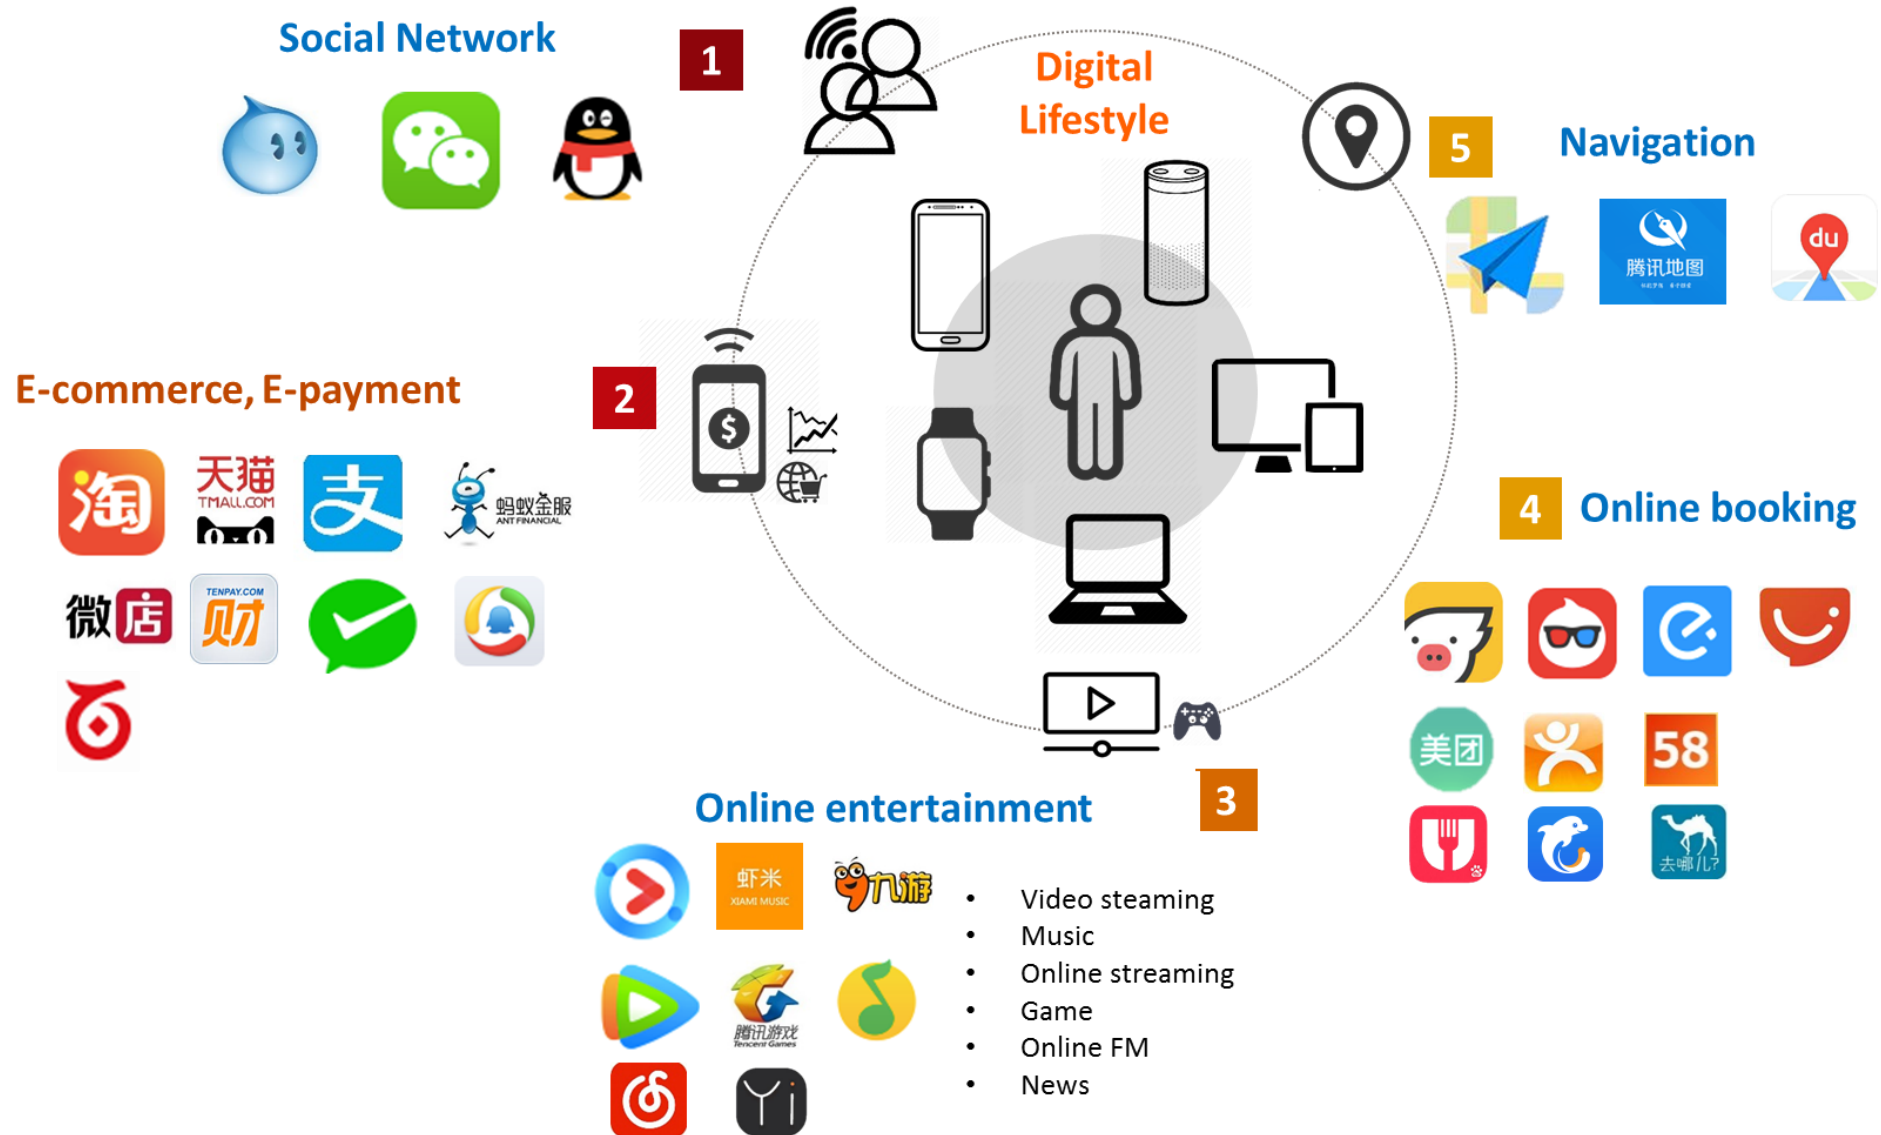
Social Network

1

Digital Lifestyle

5

Navigation

腾讯地图

du

E-commerce, E-payment

2

淘

天猫 TMALL.COM

支

蚂蚁金服 ANT FINANCIAL

微店

TENPAY.COM 财

4

Online booking

美团

58

去哪儿?

Online entertainment

3

虾米 XIAMI MUSIC

九游

腾讯游戏 Tencent Games

• Video steaming
• Music
• Online streaming
• Game
• Online FM
• News